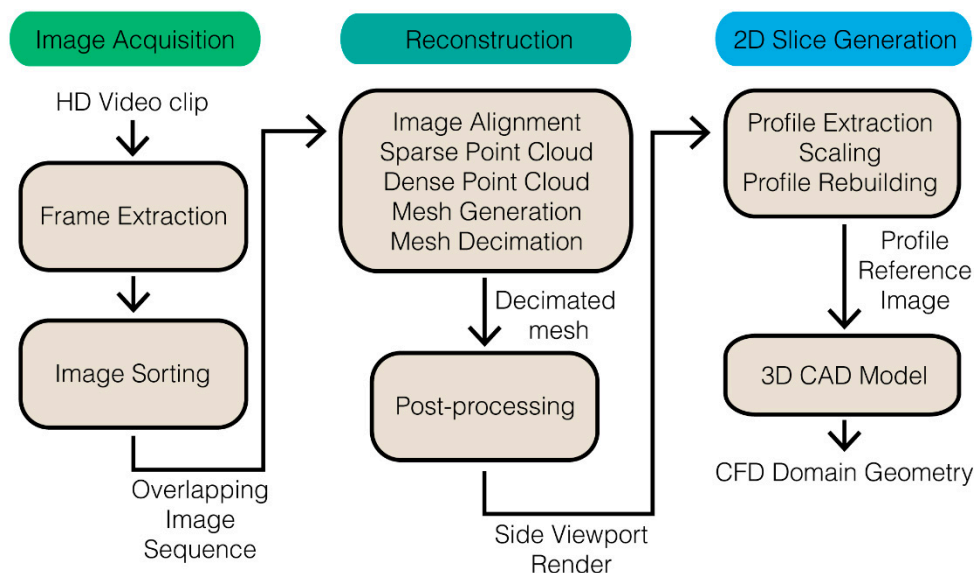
Image Acquisition

HD Video clip

Frame Extraction

Image Sorting

Overlapping Image Sequence

Reconstruction

Image Alignment
Sparse Point Cloud
Dense Point Cloud
Mesh Generation
Mesh Decimation

Decimated mesh

Post-processing

Side Viewport Render

2D Slice Generation

Profile Extraction
Scaling
Profile Rebuilding

Profile Reference Image

3D CAD Model

CFD Domain Geometry